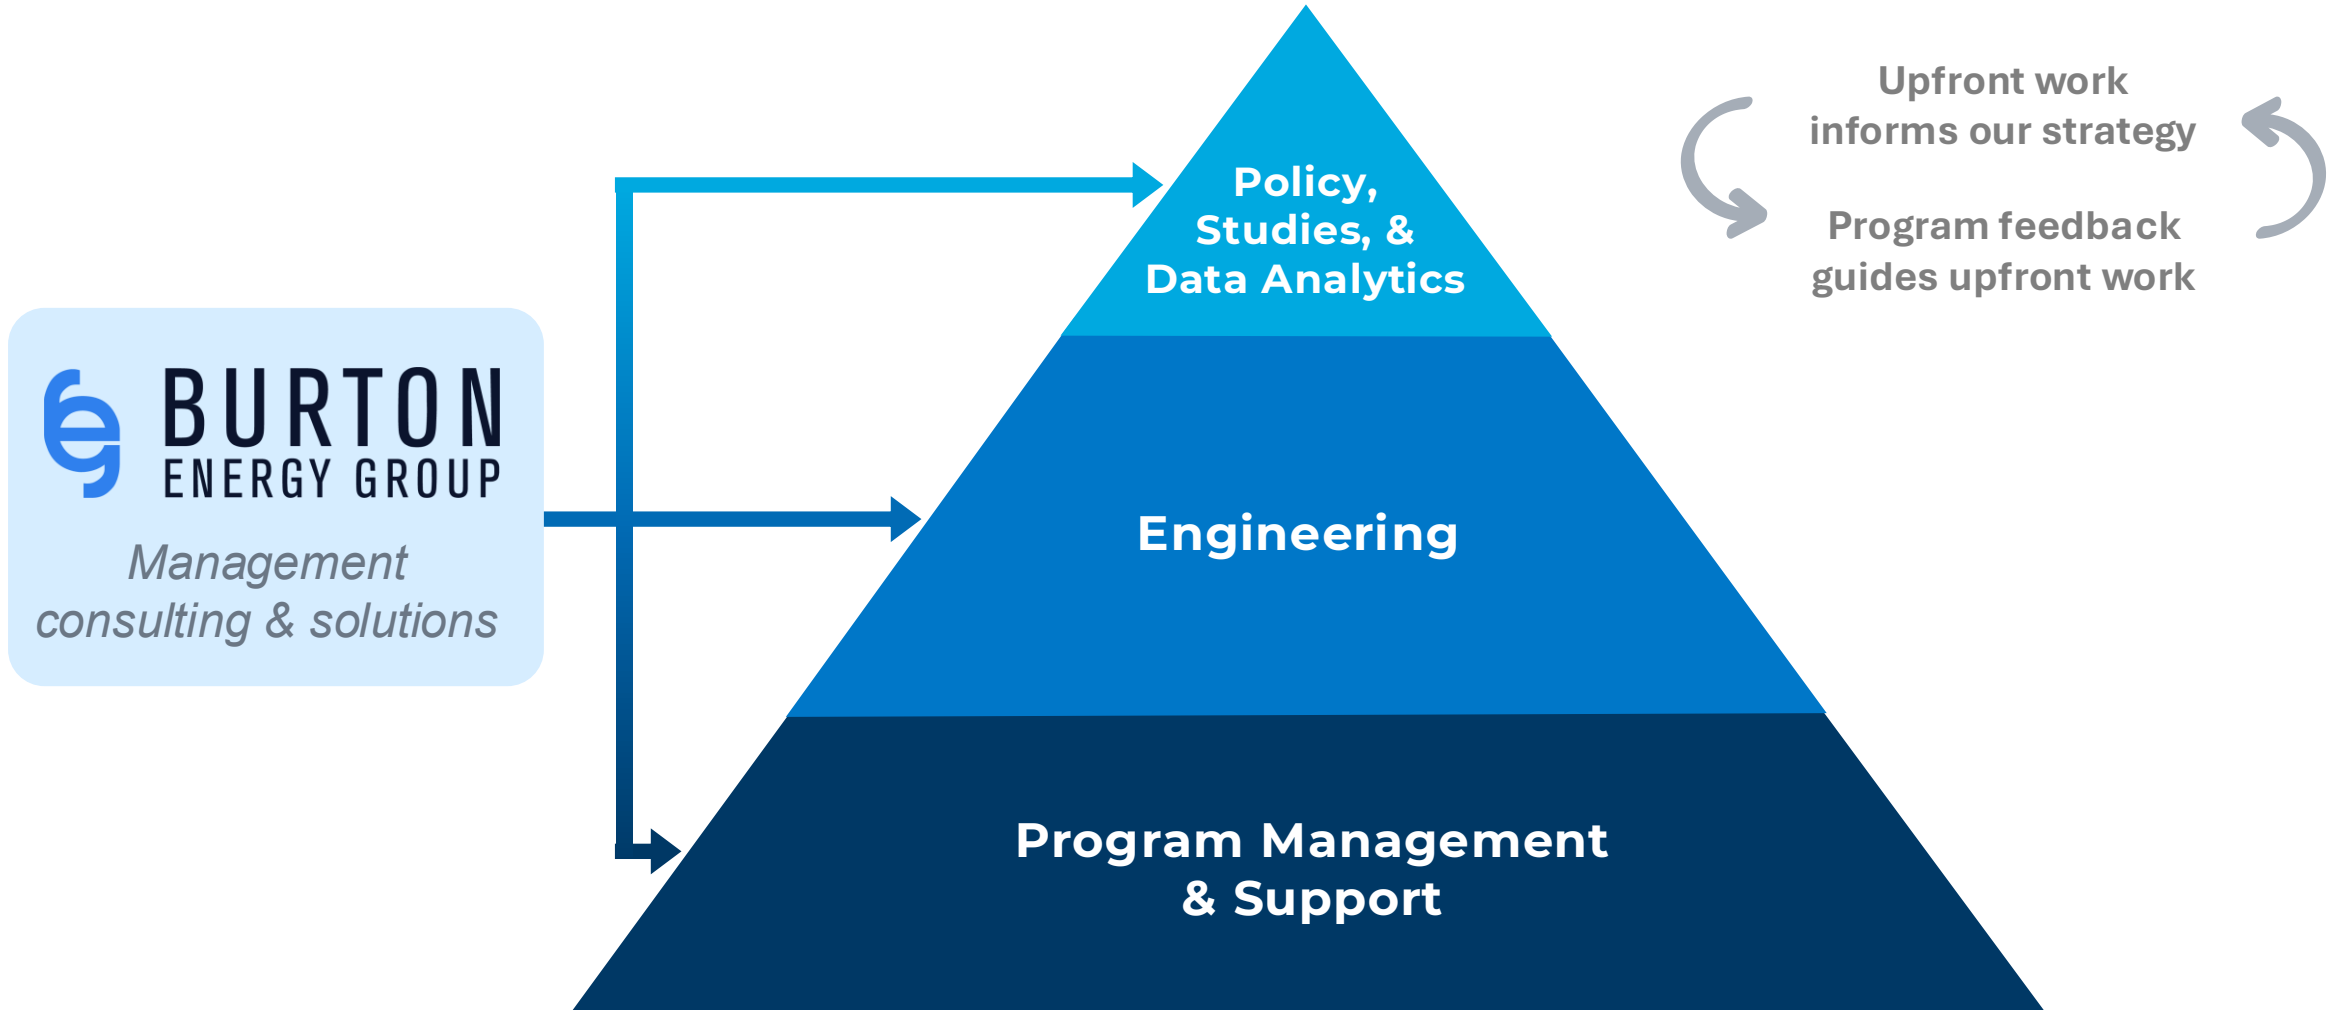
BURTON
ENERGY GROUP

Management consulting & solutions

Policy, Studies, & Data Analytics

Engineering

Program Management & Support

Upfront work informs our strategy

Program feedback guides upfront work